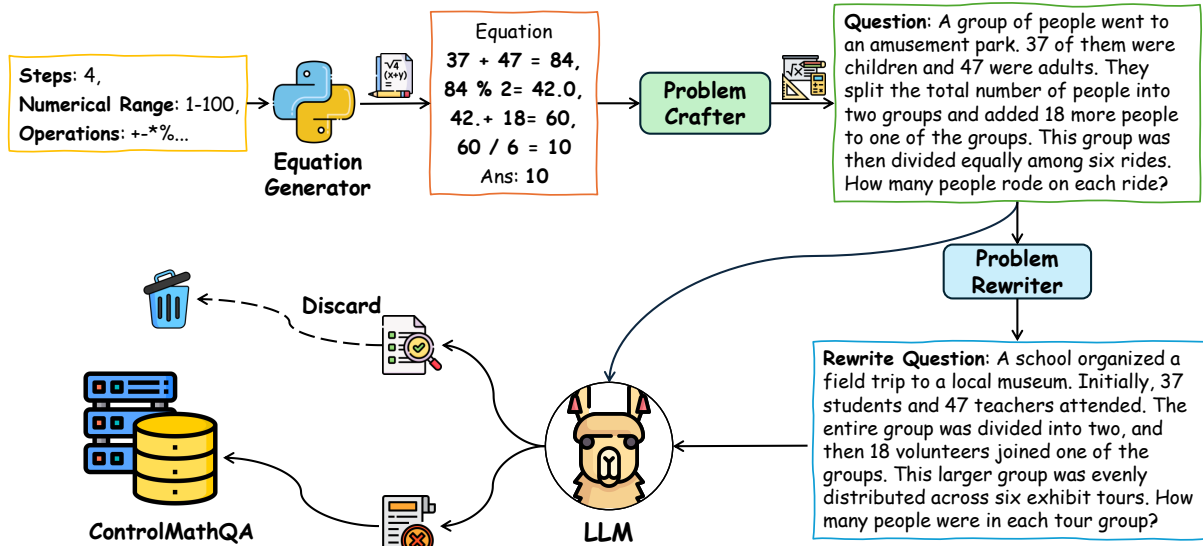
**Steps**: 4,
**Numerical Range**: 1-100,
**Operations**: +-*%...

$\sqrt{4}$ (x+y)

**Equation Generator**

Equation
**37 + 47 = 84,**
**84 % 2= 42.0,**
**42.+ 18= 60,**
**60 / 6 = 10**
Ans: **10**

**Problem Crafter**

**Question**: A group of people went to an amusement park. 37 of them were children and 47 were adults. They split the total number of people into two groups and added 18 more people to one of the groups. This group was then divided equally among six rides. How many people rode on each ride?

**Problem Rewriter**

**Rewrite Question**: A school organized a field trip to a local museum. Initially, 37 students and 47 teachers attended. The entire group was divided into two, and then 18 volunteers joined one of the groups. This larger group was evenly distributed across six exhibit tours. How many people were in each tour group?

**Discard**

**LLM**

**ControlMathQA**